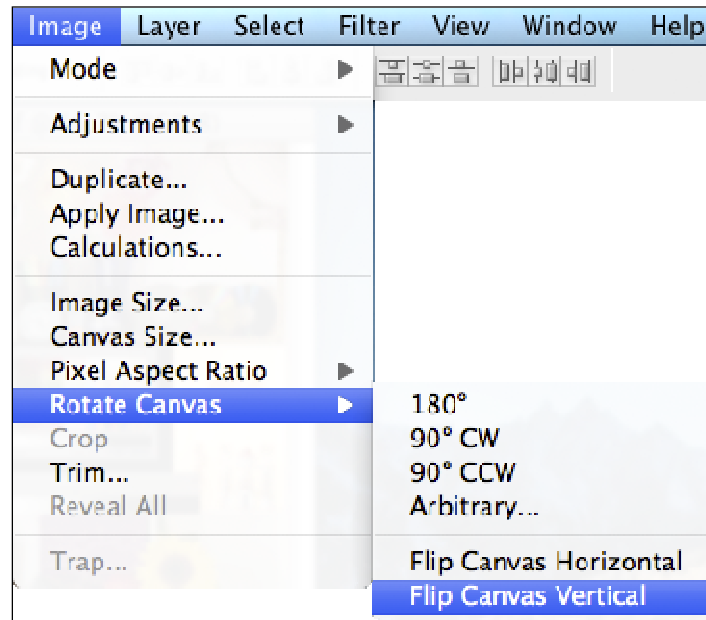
Image Layer Select Filter View Window Help

Mode

Adjustments

Duplicate...
Apply Image...
Calculations...

Image Size...
Canvas Size...
Pixel Aspect Ratio
Rotate Canvas
Crop
Trim...
Reveal All

Trap...

180°
90° CW
90° CCW
Arbitrary...

Flip Canvas Horizontal
Flip Canvas Vertical